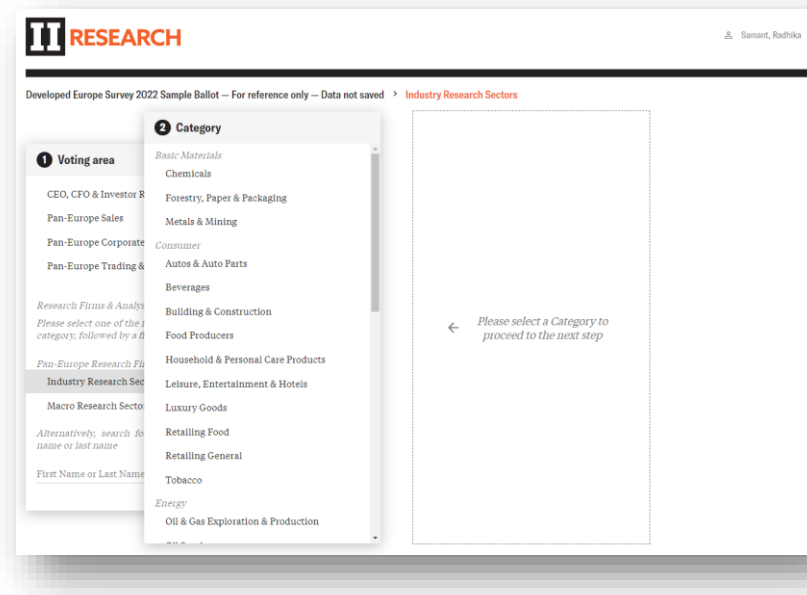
II RESEARCH

Samant, Radhika

Developed Europe Survey 2022 Sample Ballot — For reference only — Data not saved > Industry Research Sectors

1 Voting area

CEO, CFO & Investor R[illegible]

Pan-Europe Sales

Pan-Europe Corporate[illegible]

Pan-Europe Trading &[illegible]

Research Firms & Analys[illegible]

Please select one of the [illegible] category, followed by a f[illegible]

Pan-Europe Research Fi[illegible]

Industry Research Sec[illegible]

Macro Research Secto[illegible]

Alternatively, search fo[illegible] name or last name

First Name or Last Name

2 Category

Basic Materials

Chemicals

Forestry, Paper & Packaging

Metals & Mining

Consumer

Autos & Auto Parts

Beverages

Building & Construction

Food Producers

Household & Personal Care Products

Leisure, Entertainment & Hotels

Luxury Goods

Retailing Food

Retailing General

Tobacco

Energy

Oil & Gas Exploration & Production

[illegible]

Please select a Category to proceed to the next step